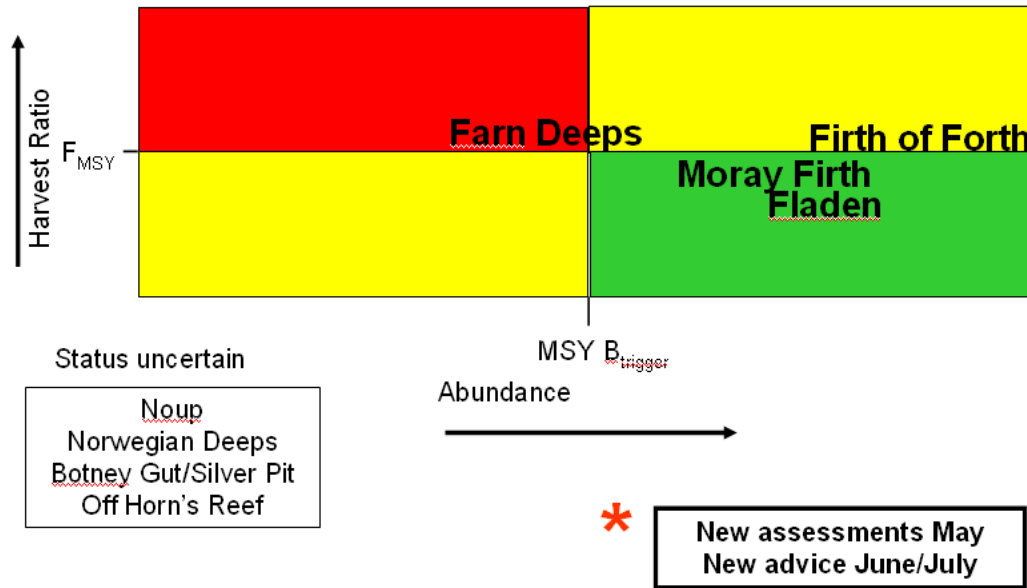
Harvest Ratio

$F_{MSY}$

Farn Deeps

Firth of Forth

Moray Firth
Fladen

MSY $B_{trigger}$

Status uncertain

Noup
Norwegian Deeps
Botney Gut/Silver Pit
Off Horn's Reef

Abundance

*

New assessments May
New advice June/July